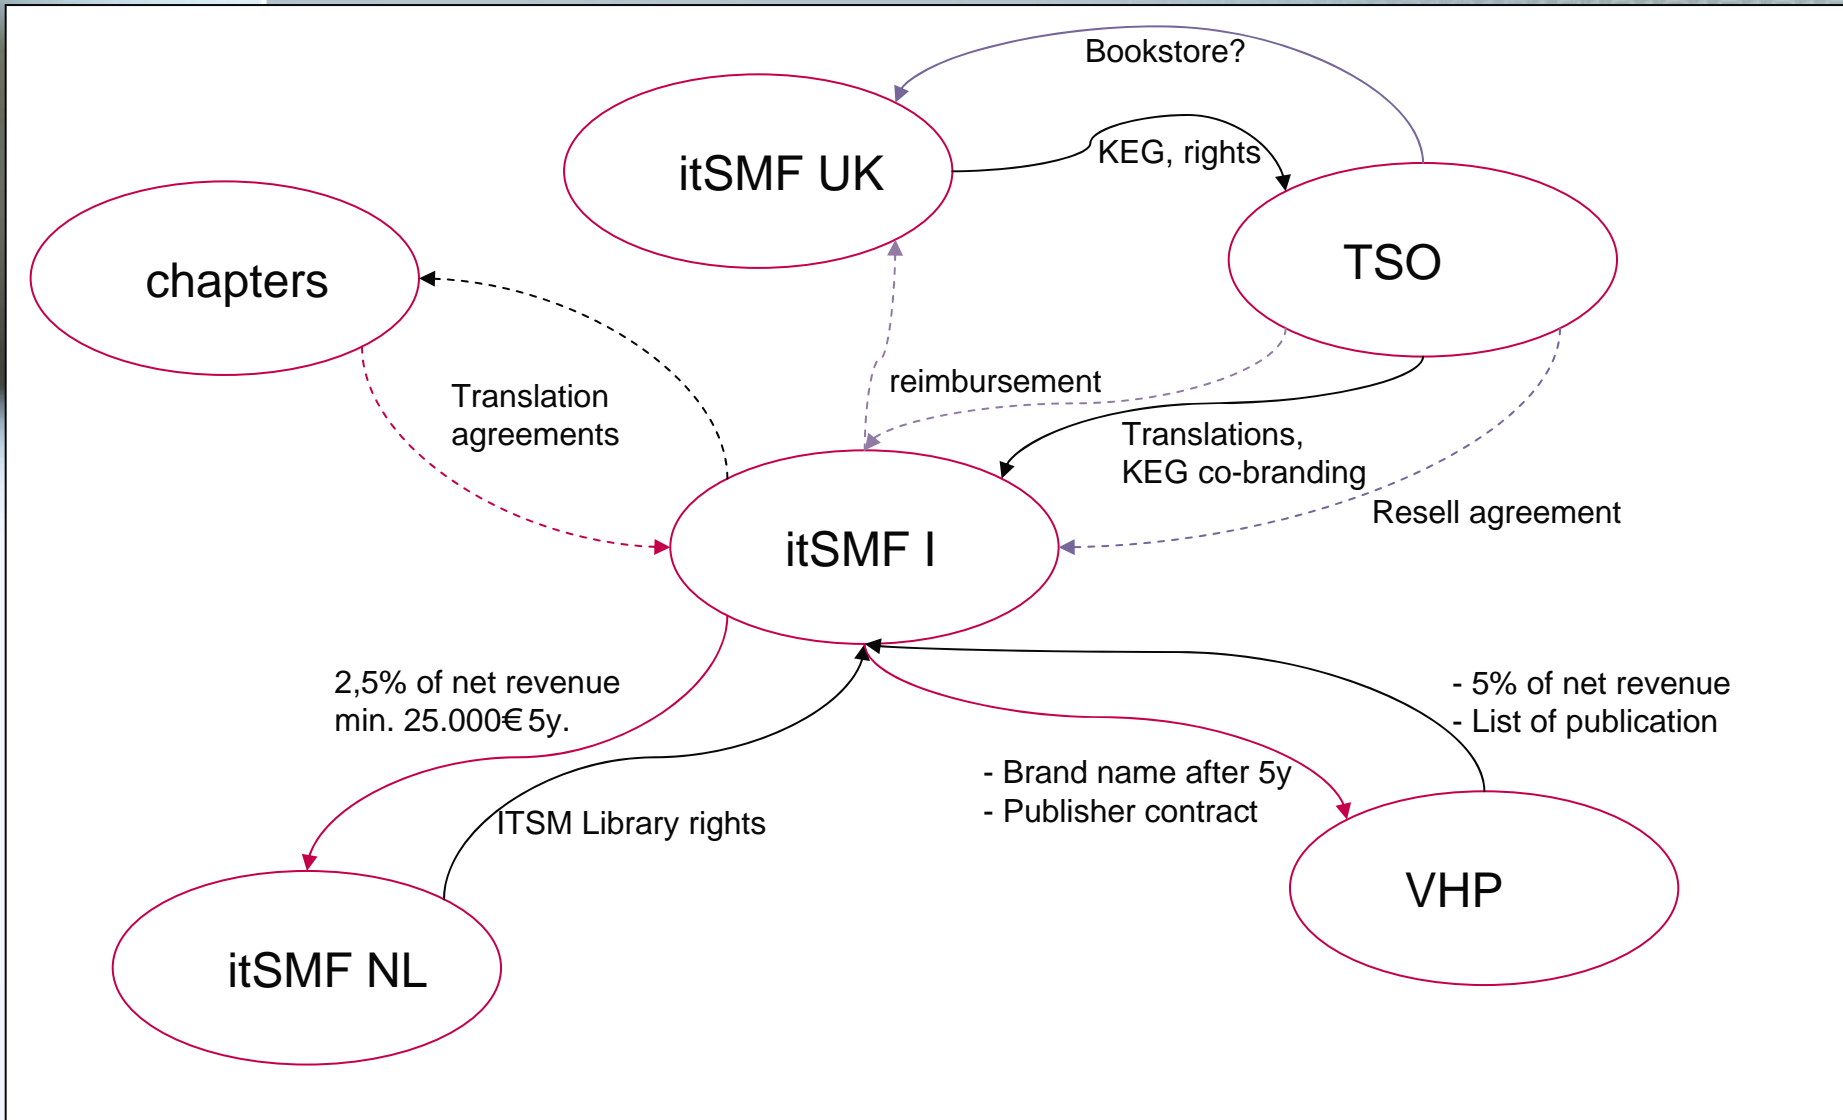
Bookstore?

itSMF UK

KEG, rights

TSO

chapters

Translation agreements

reimbursement

Translations, KEG co-branding

Resell agreement

itSMF I

2,5% of net revenue min. 25.000€ 5y.

- 5% of net revenue
- List of publication

- Brand name after 5y
- Publisher contract

ITSM Library rights

VHP

itSMF NL